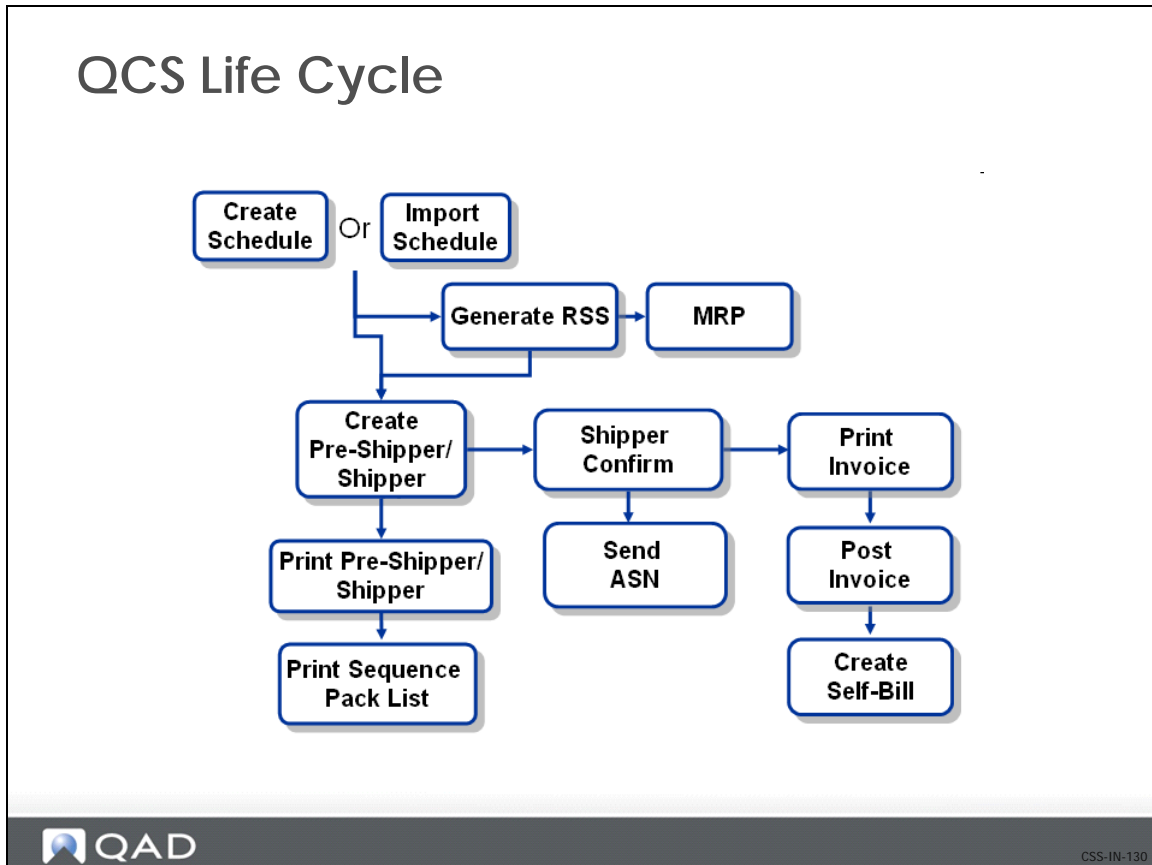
QCS Life Cycle

Create Schedule

Or

Import Schedule

Generate RSS

MRP

Create Pre-Shipper/ Shipper

Shipper Confirm

Print Invoice

Print Pre-Shipper/ Shipper

Send ASN

Post Invoice

Print Sequence Pack List

Create Self-Bill

QAD

CSS-IN-130